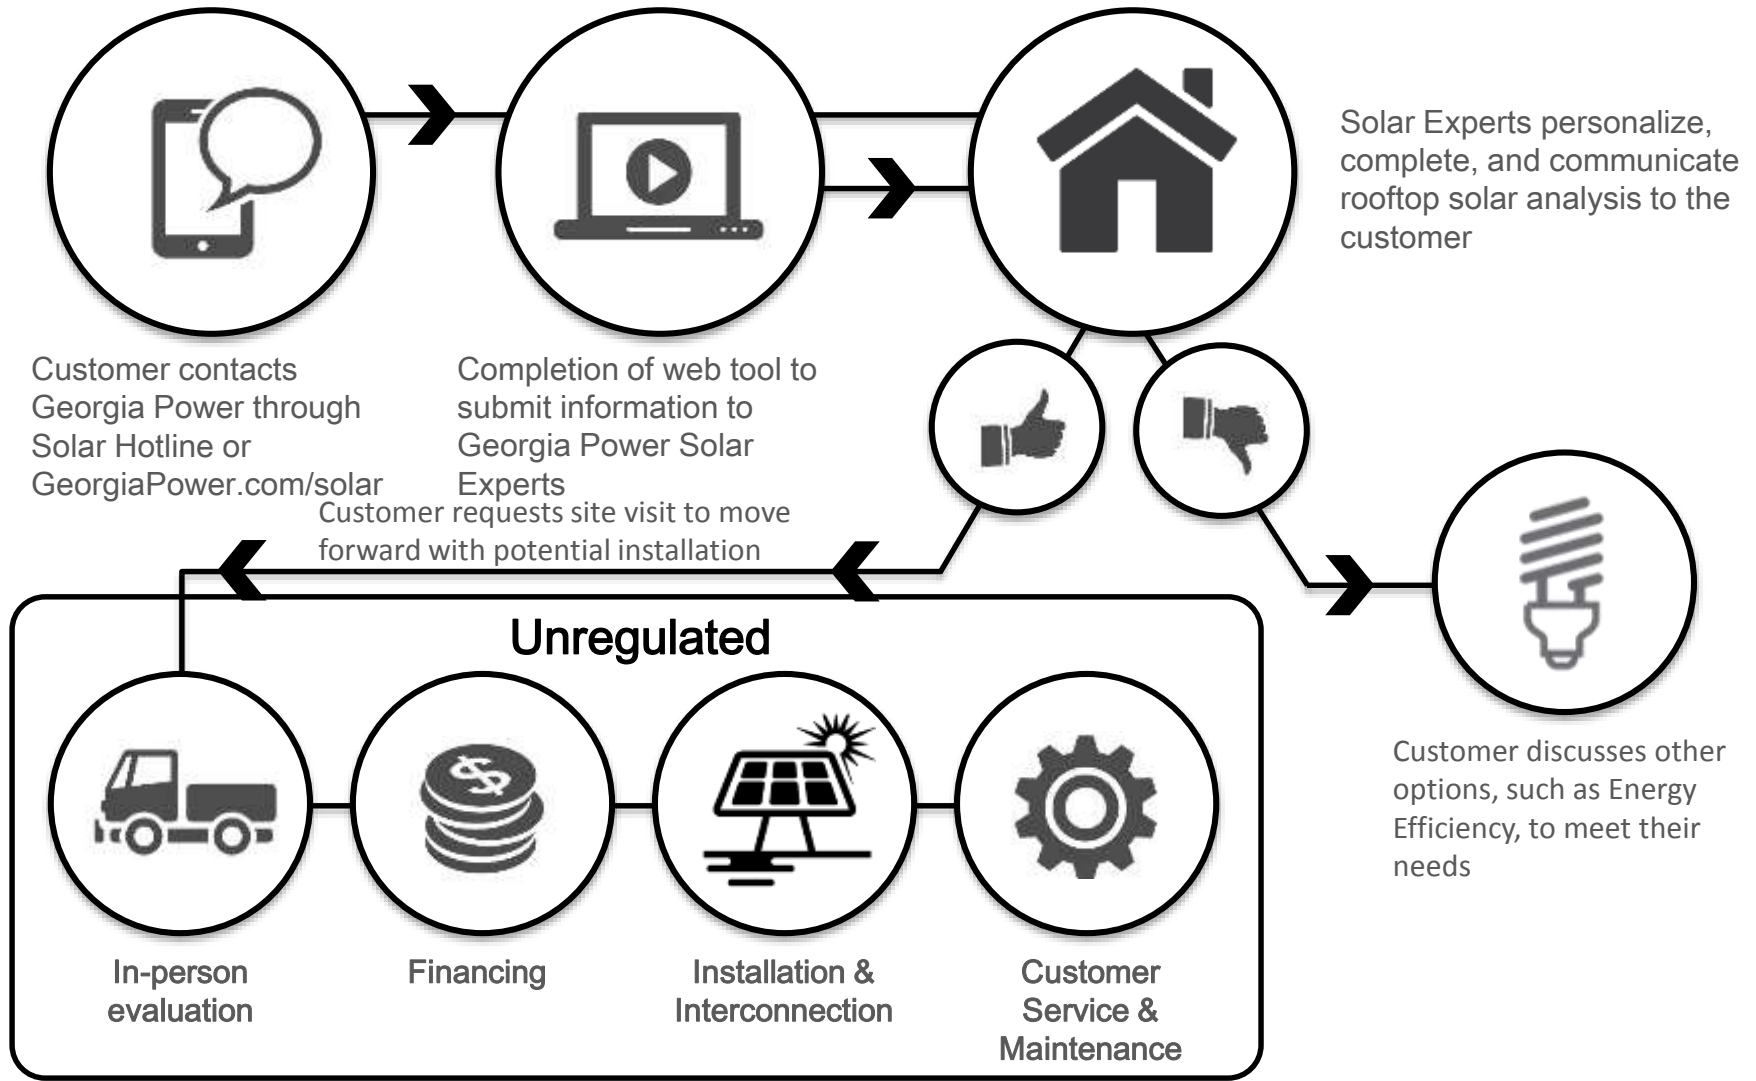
Solar Experts personalize, complete, and communicate rooftop solar analysis to the customer

Customer contacts Georgia Power through Solar Hotline or GeorgiaPower.com/solar

Completion of web tool to submit information to Georgia Power Solar Experts

Customer requests site visit to move forward with potential installation

Unregulated

Customer discusses other options, such as Energy Efficiency, to meet their needs

In-person evaluation

Financing

Installation & Interconnection

Customer Service & Maintenance